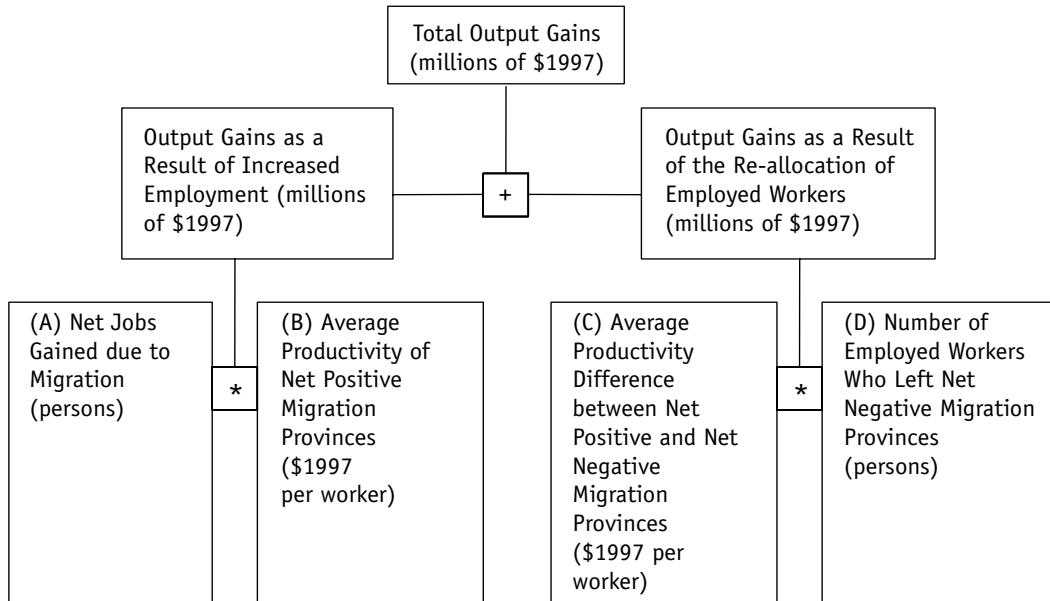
Total Output Gains (millions of \$1997)

Output Gains as a Result of Increased Employment (millions of \$1997)

+

Output Gains as a Result of the Re-allocation of Employed Workers (millions of \$1997)

(A) Net Jobs Gained due to Migration (persons)

*

(B) Average Productivity of Net Positive Migration Provinces (\$1997 per worker)

(C) Average Productivity Difference between Net Positive and Net Negative Migration Provinces (\$1997 per worker)

*

(D) Number of Employed Workers Who Left Net Negative Migration Provinces (persons)